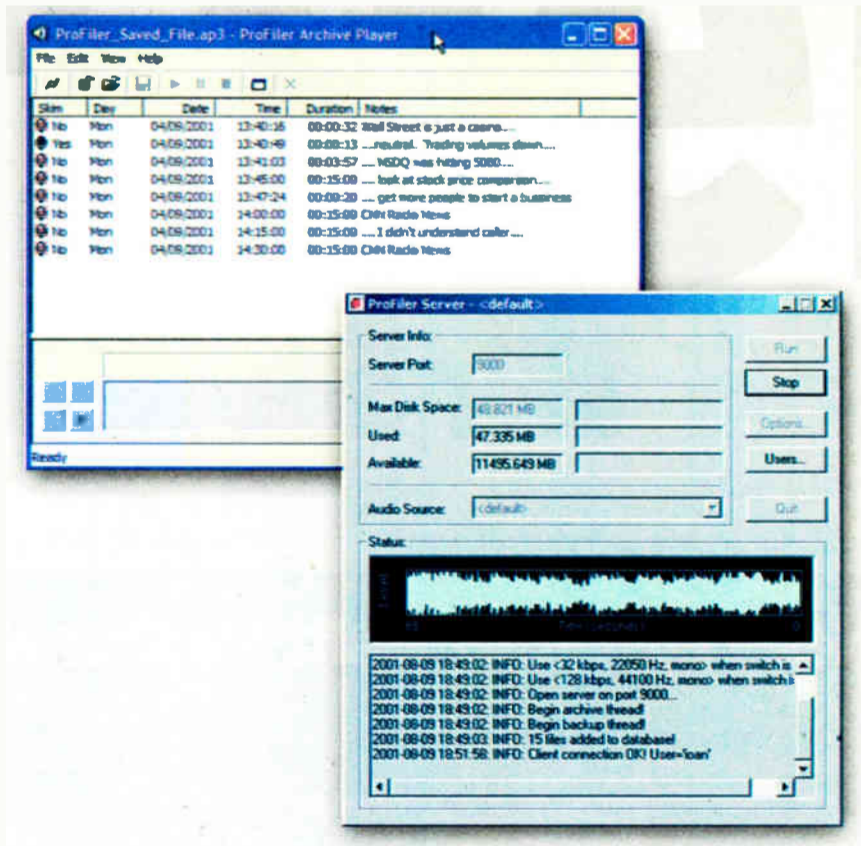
ProFiler_Saved_File.ap3 - ProFiler Archive Player

File Edit View Help

| Skim | Day | Date | Time | Duration | Notes |
|---|---|---|---|---|---|
| No | Mon | 04/09/2001 | 13:40:16 | 00:00:32 | Wall Street is just a casino... |
| Yes | Mon | 04/09/2001 | 13:40:49 | 00:00:13 | ...neutral. Trading volumes down... |
| No | Mon | 04/09/2001 | 13:41:03 | 00:03:57 | .... NSDQ was hitting 5080... |
| No | Mon | 04/09/2001 | 13:45:00 | 00:15:00 | .... look at stock price comparison... |
| No | Mon | 04/09/2001 | 13:47:24 | 00:00:20 | .... get more people to start a business |
| No | Mon | 04/09/2001 | 14:00:00 | 00:15:00 | CNN Radio News |
| No | Mon | 04/09/2001 | 14:15:00 | 00:15:00 | .... I didn't understand caller... |
| No | Mon | 04/09/2001 | 14:30:00 | 00:15:00 | CNN Radio News |

Ready

ProFiler Server - <default>

Server Info:
Server Port 9000
Max Disk Space: 48.821 MB
Used: 47.335 MB
Available: 11495.649 MB
Audio Source: <default>

Run
Stop
Options...
Users...
Quit

Status:
Level
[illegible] Time (seconds) 0

2001-08-09 18:49:02: INFO: Use <32 kbps, 22050 Hz, mono> when switch is
2001-08-09 18:49:02: INFO: Use <128 kbps, 44100 Hz, mono> when switch i
2001-08-09 18:49:02: INFO: Open server on port 9000...
2001-08-09 18:49:02: INFO: Begin archive thread!
2001-08-09 18:49:02: INFO: Begin backup thread!
2001-08-09 18:49:03: INFO: 15 files added to database!
2001-08-09 18:51:56: INFO: Client connection OK! User='loan'